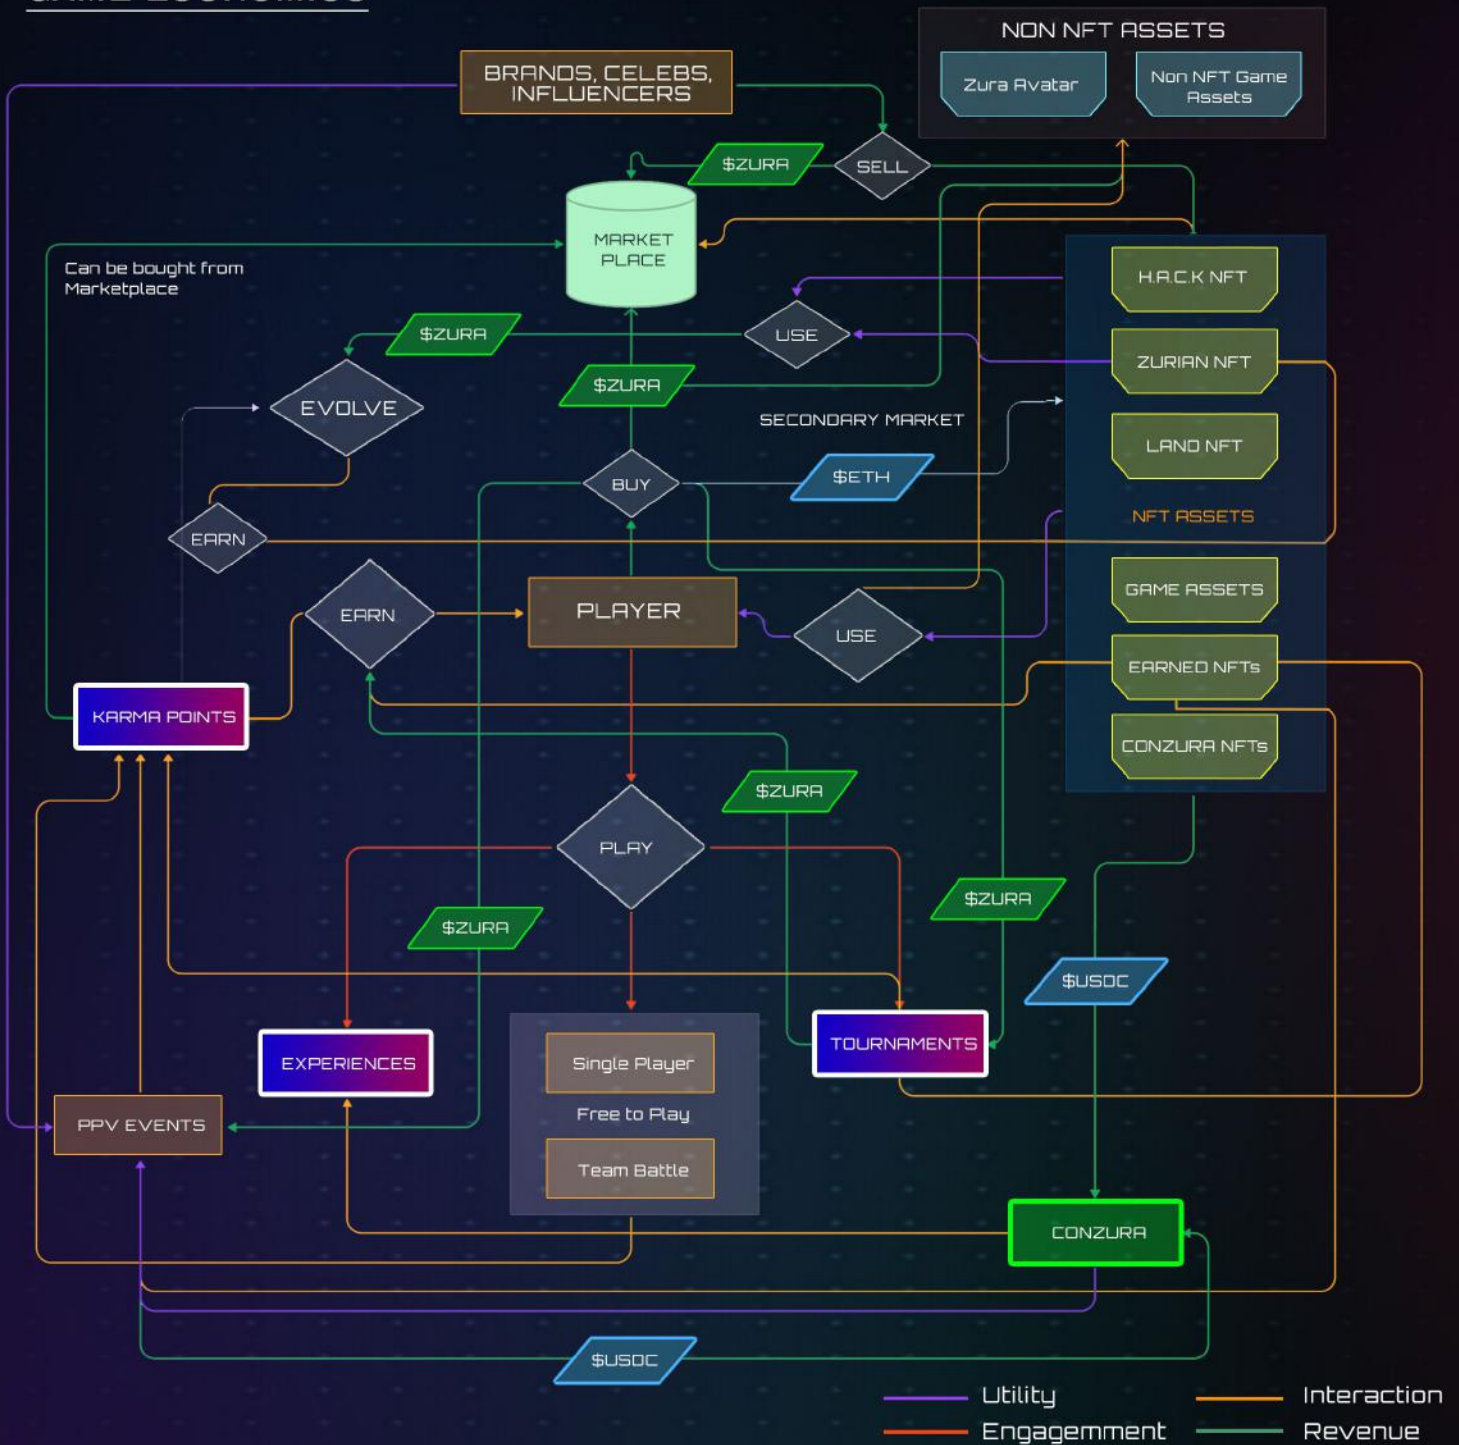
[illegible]

NON NFT ASSETS

Zura Avatar

Non NFT Game Assets

BRANDS, CELEBS, INFLUENCERS

$ZURA

SELL

MARKET PLACE

Can be bought from Marketplace

H.A.C.K NFT

ZURIAN NFT

LAND NFT

NFT ASSETS

$ZURA

USE

EVOLVE

$ZURA

SECONDARY MARKET

BUY

$ETH

EARN

EARN

PLAYER

USE

GAME ASSETS

EARNED NFTs

CONZURA NFTs

KARMA POINTS

$ZURA

PLAY

$ZURA

$ZURA

$USDC

EXPERIENCES

Single Player

Free to Play

Team Battle

TOURNAMENTS

PPV EVENTS

CONZURA

$USDC

Utility

Engagemment

Interaction

Revenue